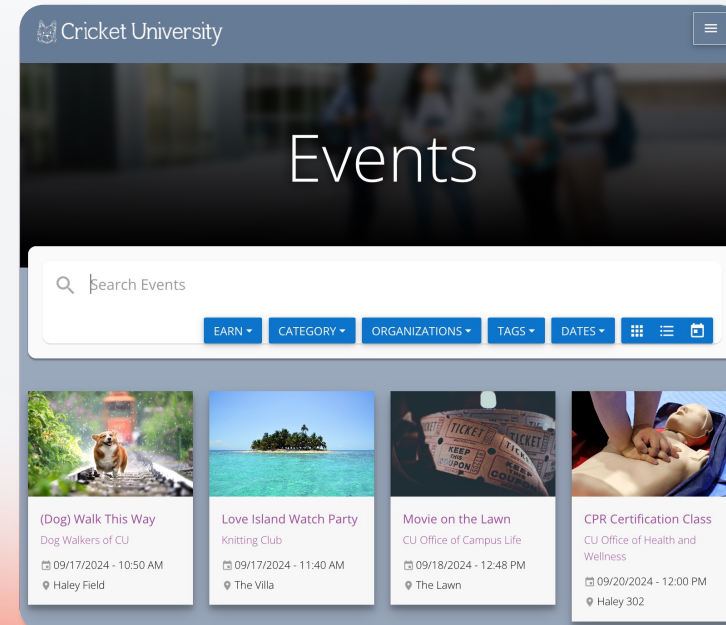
Cricket University

Events

Search Events

EARN ▾ CATEGORY ▾ ORGANIZATIONS ▾ TAGS ▾ DATES ▾

TICKET KEEP THIS COUPON TICKET KEEP THIS COUPON

(Dog) Walk This Way
Dog Walkers of CU
09/17/2024 - 10:50 AM
Haley Field

Love Island Watch Party
Knitting Club
09/17/2024 - 11:40 AM
The Villa

Movie on the Lawn
CU Office of Campus Life
09/18/2024 - 12:48 PM
The Lawn

CPR Certification Class
CU Office of Health and Wellness
09/20/2024 - 12:00 PM
Haley 302